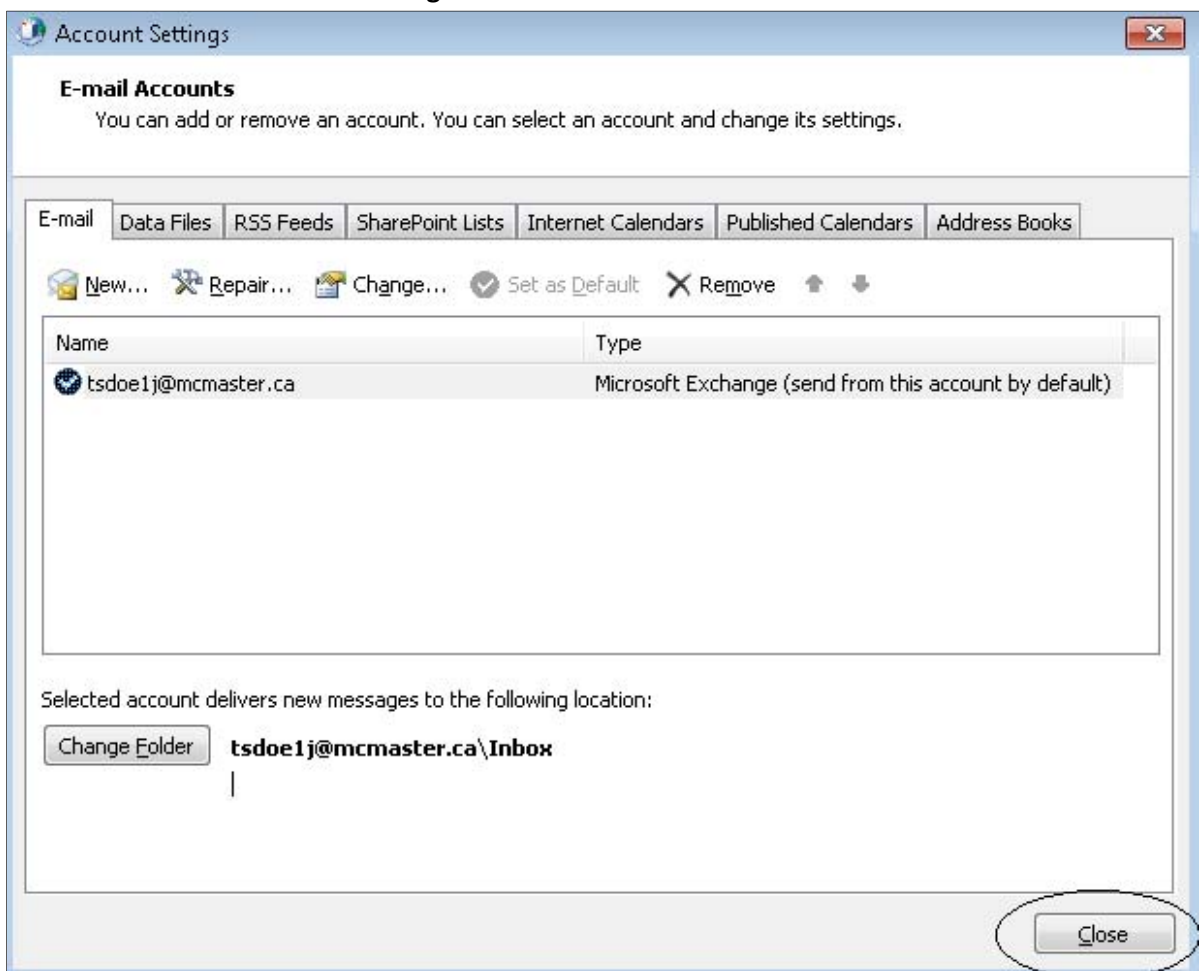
Account Settings

E-mail Accounts
You can add or remove an account. You can select an account and change its settings.

E-mail | Data Files | RSS Feeds | SharePoint Lists | Internet Calendars | Published Calendars | Address Books

New... Repair... Change... Set as Default Remove

| Name | Type |
|---|---|
| tsdoe1j@mcmaster.ca | Microsoft Exchange (send from this account by default) |

Selected account delivers new messages to the following location:

Change Folder tsdoe1j@mcmaster.ca\Inbox

Close